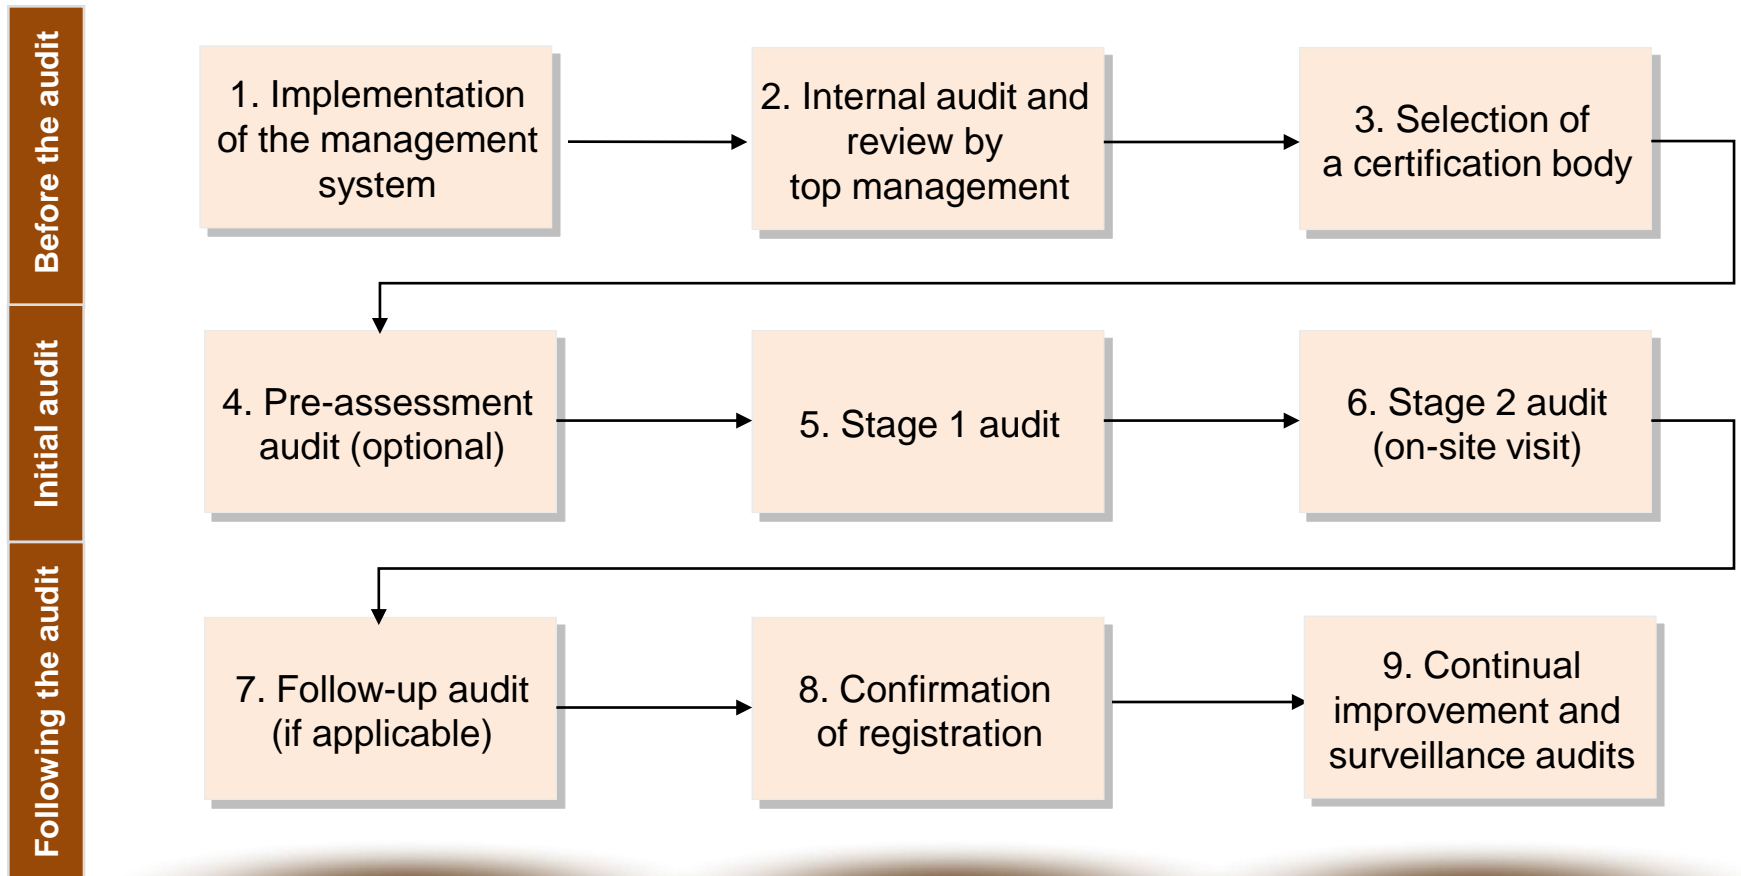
Before the audit

1. Implementation of the management system

2. Internal audit and review by top management

3. Selection of a certification body

Initial audit

4. Pre-assessment audit (optional)

5. Stage 1 audit

6. Stage 2 audit (on-site visit)

Following the audit

7. Follow-up audit (if applicable)

8. Confirmation of registration

9. Continual improvement and surveillance audits